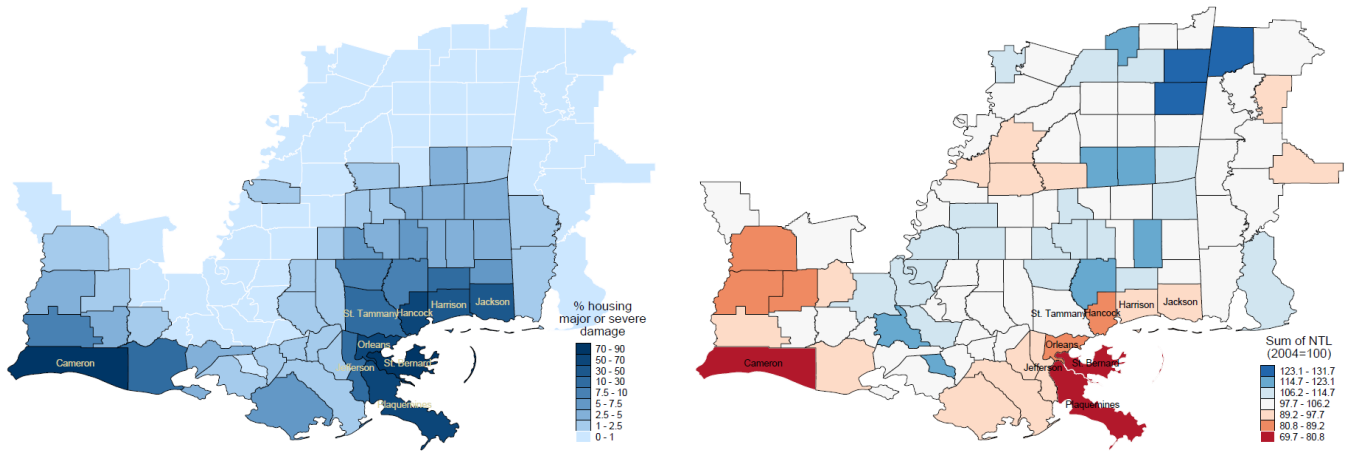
Cameron
St. Tammany
Hancock
Harrison
Jackson
Orleans
Jefferson
St. Bernard
Plaquemines

% housing major or severe damage
70 - 90
50 - 70
30 - 50
10 - 30
7.5 - 10
5 - 7.5
2.5 - 5
1 - 2.5
0 - 1

Cameron
St. Tammany
Hancock
Harrison
Jackson
Orleans
Jefferson
St. Bernard
Plaquemines

Sum of NTL (2004=100)
123.1 - 131.7
114.7 - 123.1
106.2 - 114.7
97.7 - 106.2
89.2 - 97.7
80.8 - 89.2
69.7 - 80.8